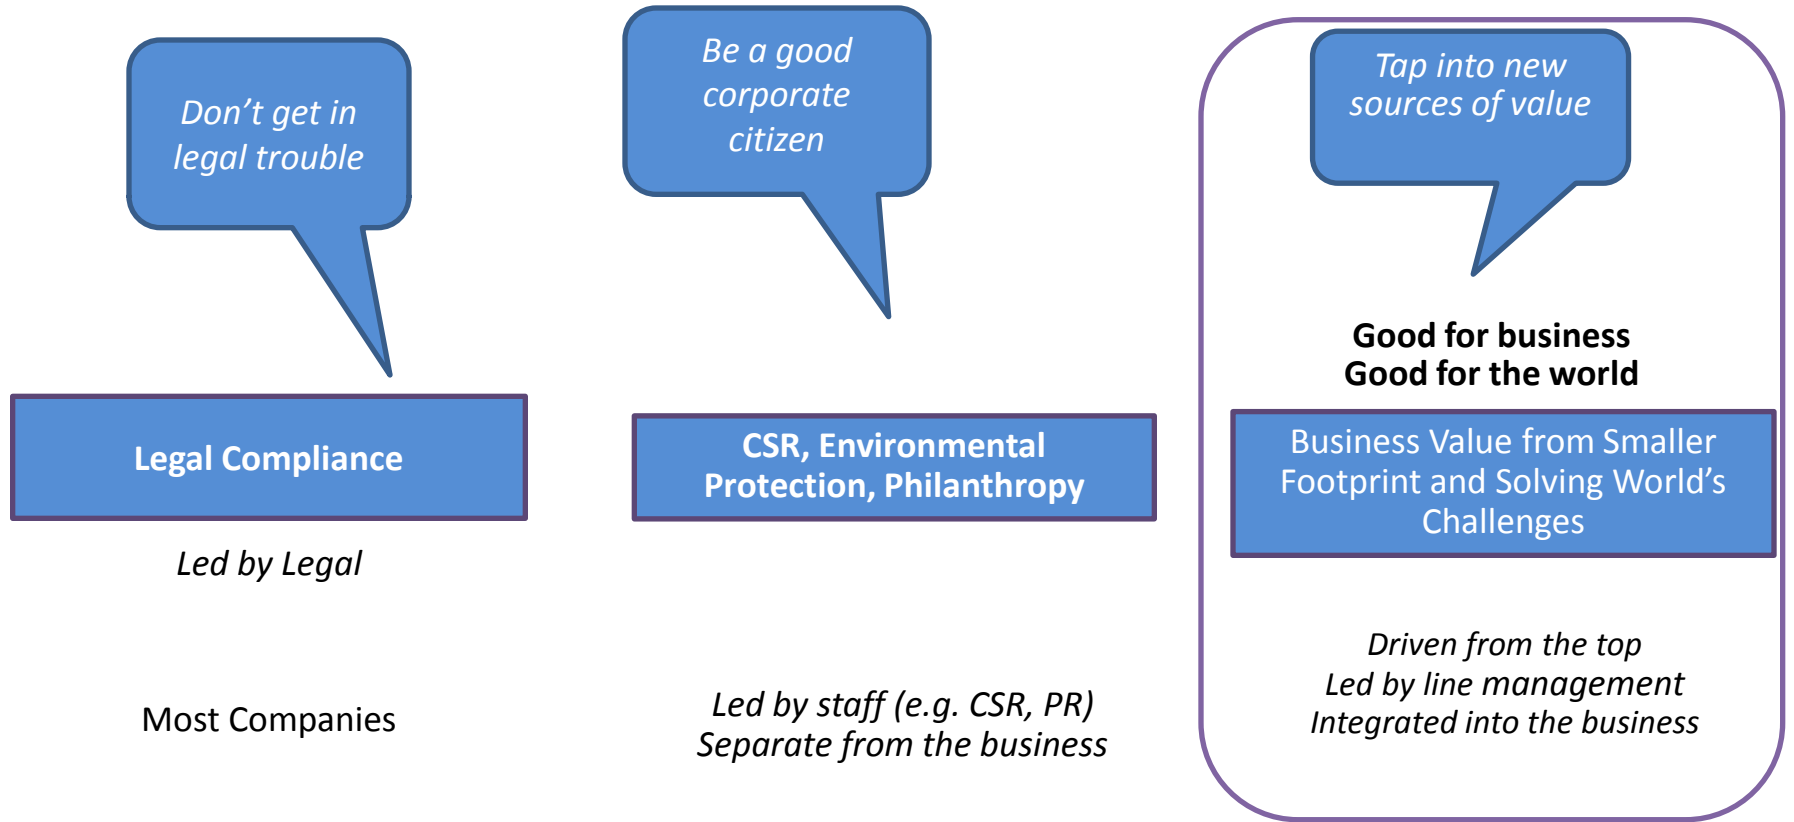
Don’t get in legal trouble

Legal Compliance

Led by Legal

Most Companies

Be a good corporate citizen

CSR, Environmental Protection, Philanthropy

Led by staff (e.g. CSR, PR)
Separate from the business

Tap into new sources of value

Good for business
Good for the world

Business Value from Smaller Footprint and Solving World’s Challenges

Driven from the top
Led by line management
Integrated into the business